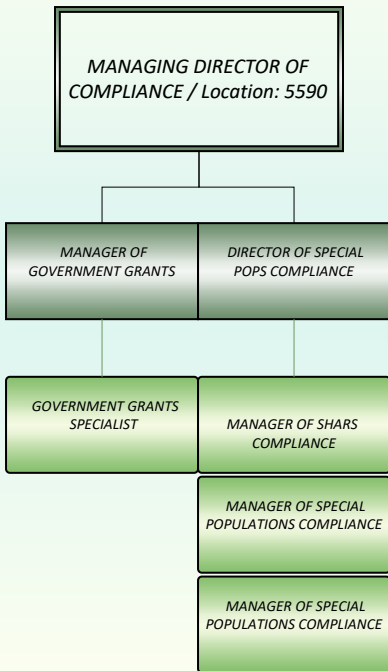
MANAGING DIRECTOR OF COMPLIANCE / Location: 5590

MANAGER OF GOVERNMENT GRANTS

DIRECTOR OF SPECIAL POPS COMPLIANCE

GOVERNMENT GRANTS SPECIALIST

MANAGER OF SHARS COMPLIANCE

MANAGER OF SPECIAL POPULATIONS COMPLIANCE

MANAGER OF SPECIAL POPULATIONS COMPLIANCE